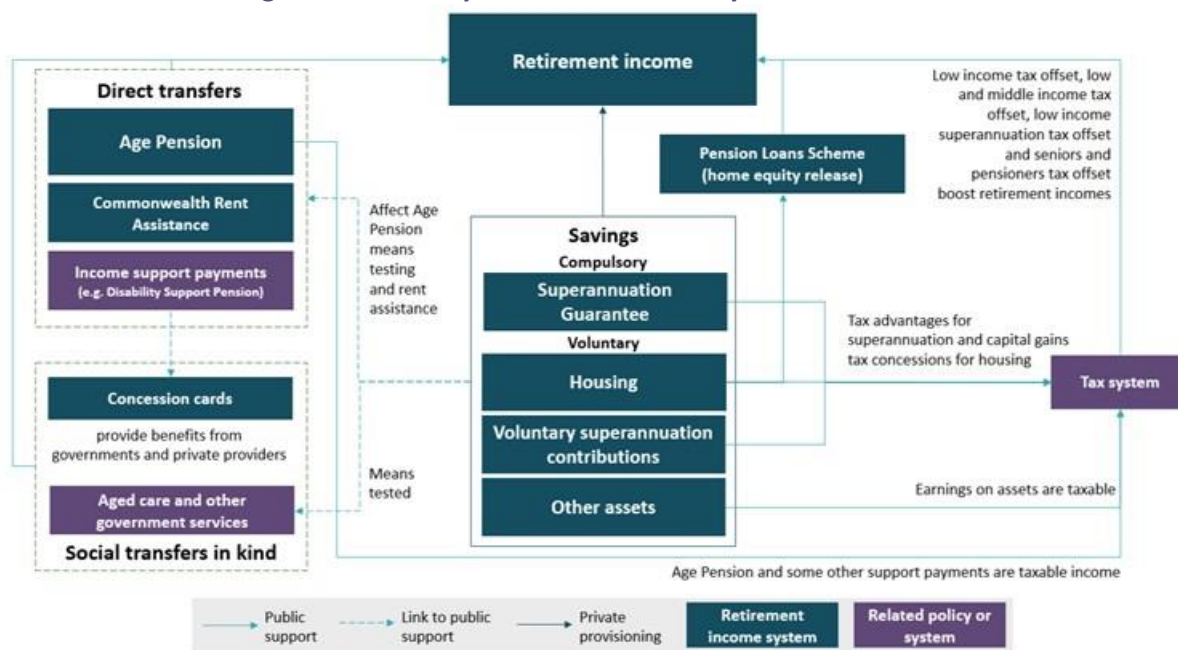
Retirement income

Direct transfers

Age Pension

Commonwealth Rent Assistance

Income support payments (e.g. Disability Support Pension)

Affect Age Pension means testing and rent assistance

Pension Loans Scheme (home equity release)

Low income tax offset, low and middle income tax offset, low income superannuation tax offset and seniors and pensioners tax offset boost retirement incomes

Savings

Compulsory

Superannuation Guarantee

Voluntary

Housing

Voluntary superannuation contributions

Other assets

Tax advantages for superannuation and capital gains tax concessions for housing

Tax system

Concession cards

provide benefits from governments and private providers

Means tested

Aged care and other government services

Social transfers in kind

Earnings on assets are taxable

Age Pension and some other support payments are taxable income

Public support

Link to public support

Private provisioning

Retirement income system

Related policy or system